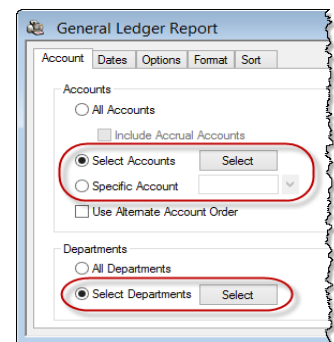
General Ledger Report

Account | Dates | Options | Format | Sort

Accounts

All Accounts

Include Accrual Accounts

Select Accounts
Select

Specific Account

Use Alternate Account Order

Departments

All Departments

Select Departments
Select